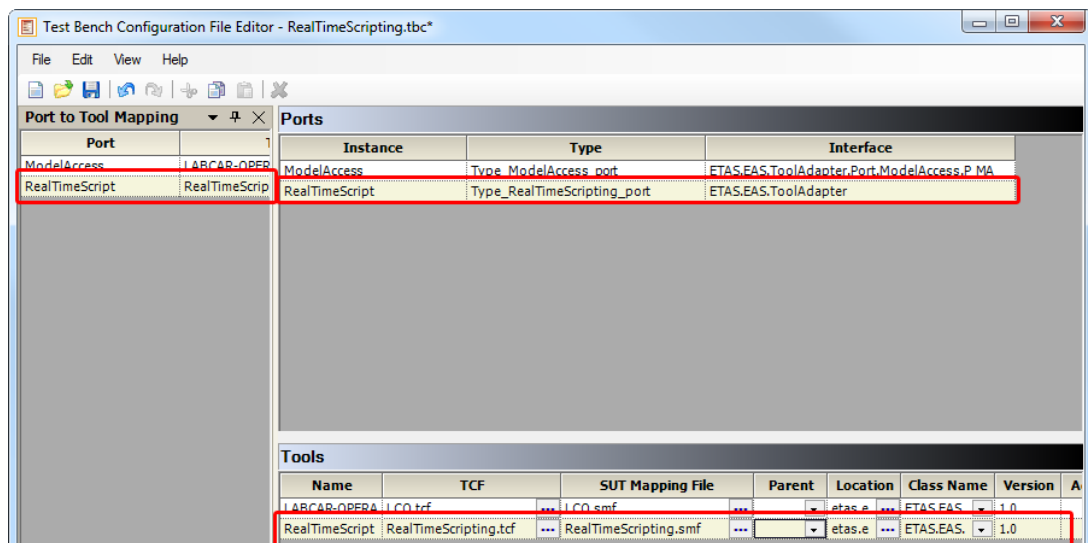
Test Bench Configuration File Editor - RealTimeScripting.tbc*

File Edit View Help

Port to Tool Mapping

| Port | T |
|---|---|
| ModelAccess | LABCAR-OPER |
| RealTimeScript | RealTimeScrip |

Ports

| Instance | Type | Interface |
|---|---|---|
| ModelAccess | Type_ModelAccess_port | ETAS.EAS.ToolAdapter.Port.ModelAccess.P_MA |
| RealTimeScript | Type_RealTimeScripting_port | ETAS.EAS.ToolAdapter |

Tools

| Name | TCF | SUT Mapping File | Parent | Location | Class Name | Version | A |
|---|---|---|---|---|---|---|---|
| LABCAR-OPERA | LCO.tcf ... | LCO.smf ... | | etas.e ... | ETAS.EAS. | 1.0 | |
| RealTimeScript | RealTimeScripting.tcf ... | RealTimeScripting.smf ... | | etas.e ... | ETAS.EAS. | 1.0 | |